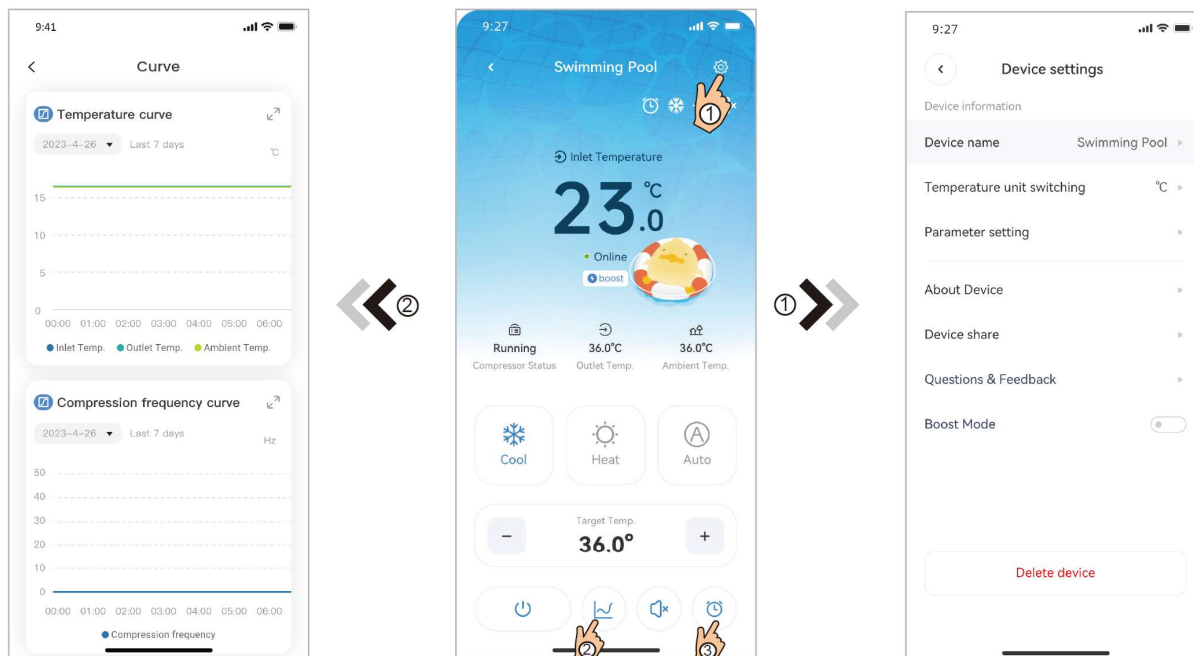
9:41

Curve

Temperature curve

2023-4-26 Last 7 days ℃

15
10
5
0
00:00 01:00 02:00 03:00 04:00 05:00 06:00

Inlet Temp. Outlet Temp. Ambient Temp.

Compression frequency curve

2023-4-26 Last 7 days Hz

50
40
30
20
10
0
00:00 01:00 02:00 03:00 04:00 05:00 06:00

Compression frequency

②

9:27

Swimming Pool

①

Inlet Temperature

23.0 ℃

Online

boost

Running
Compressor Status

36.0℃
Outlet Temp.

36.0℃
Ambient Temp.

Cool

Heat

Auto

Target Temp.

36.0°

②

③

①

9:27

Device settings

Device information

Device name Swimming Pool

Temperature unit switching ℃

Parameter setting

About Device

Device share

Questions & Feedback

Boost Mode

Delete device